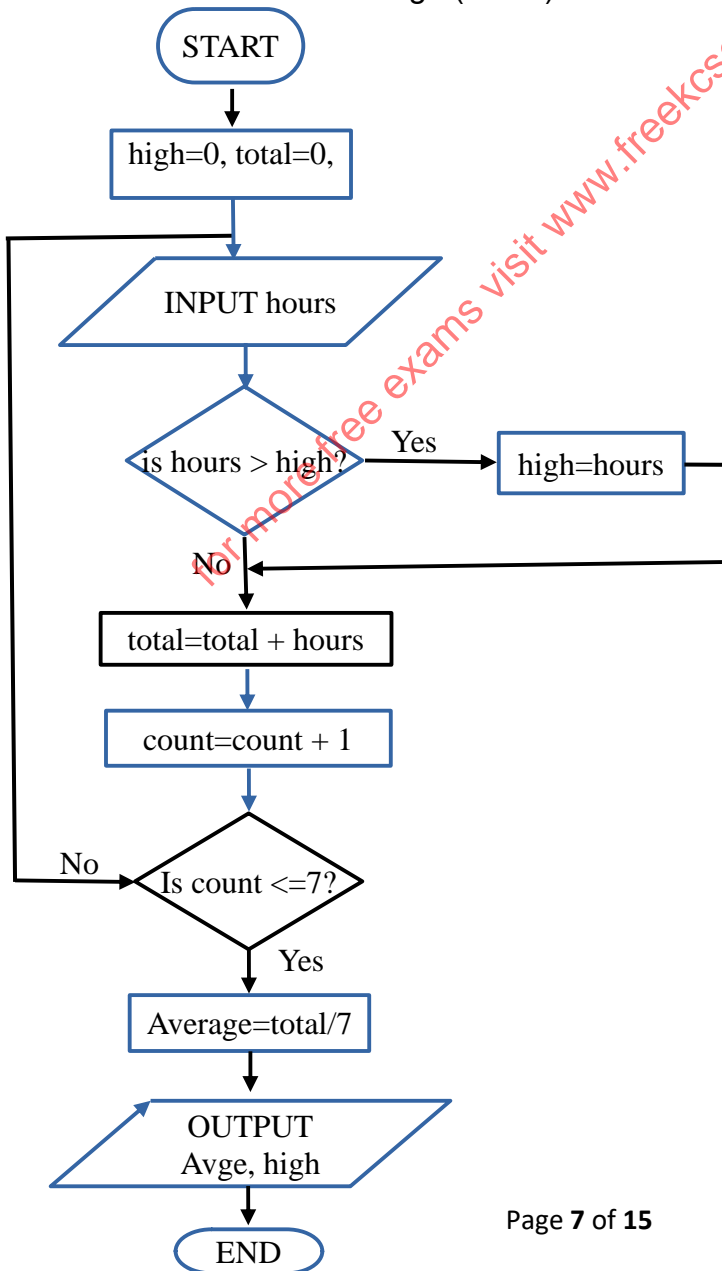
START

high=0, total=0,

INPUT hours

is hours > high?

Yes

high=hours

No

total=total + hours

count=count + 1

No

Is count <=7?

Yes

Average=total/7

OUTPUT Avge, high

END

for more free exams visit www.freekcs

Page 7 of 15